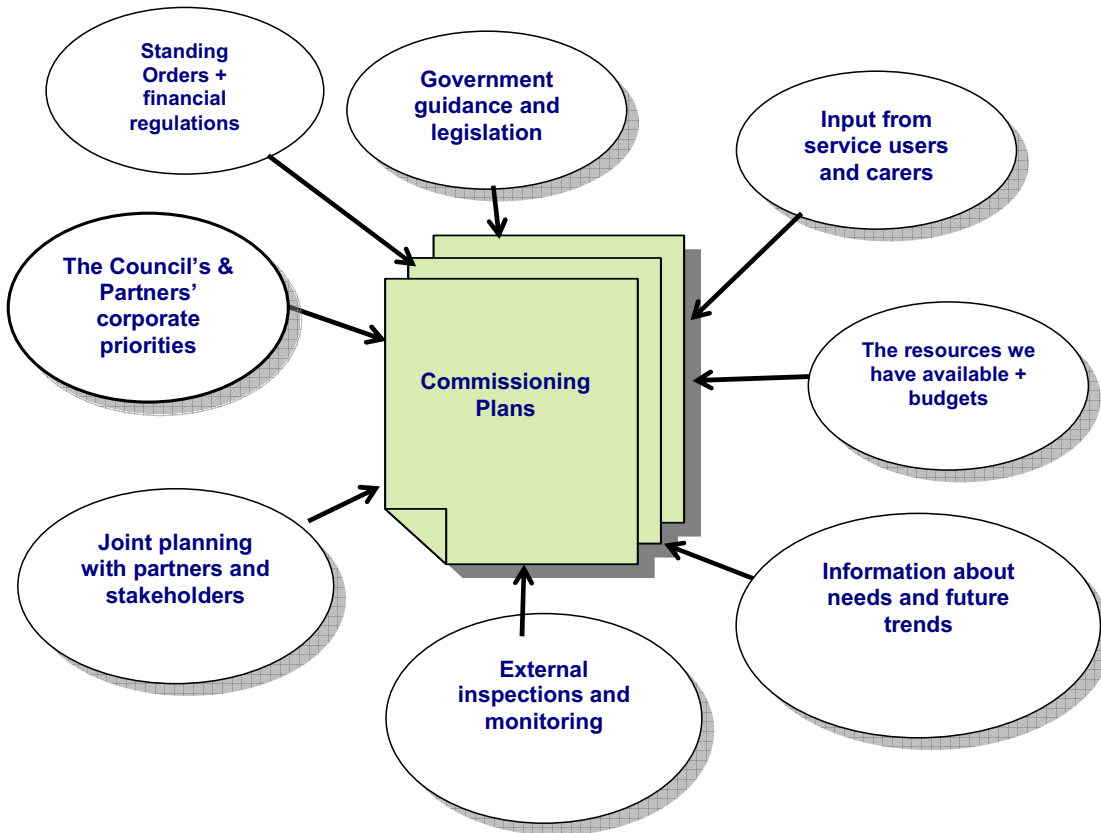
Standing Orders + financial regulations

Government guidance and legislation

Input from service users and carers

The Council's & Partners' corporate priorities

Commissioning Plans

The resources we have available + budgets

Joint planning with partners and stakeholders

Information about needs and future trends

External inspections and monitoring